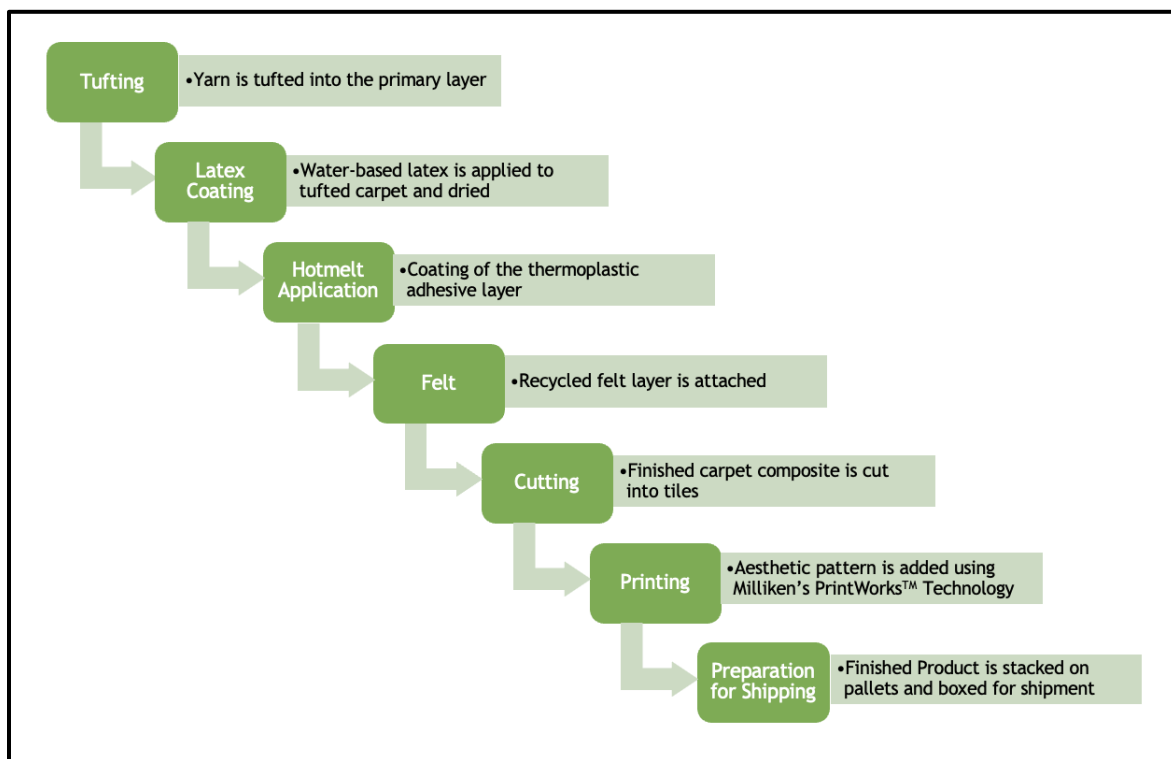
Tufting

•Yarn is tufted into the primary layer

Latex Coating

•Water-based latex is applied to tufted carpet and dried

Hotmelt Application

•Coating of the thermoplastic adhesive layer

Felt

•Recycled felt layer is attached

Cutting

•Finished carpet composite is cut into tiles

Printing

•Aesthetic pattern is added using Milliken's PrintWorks™ Technology

Preparation for Shipping

•Finished Product is stacked on pallets and boxed for shipment